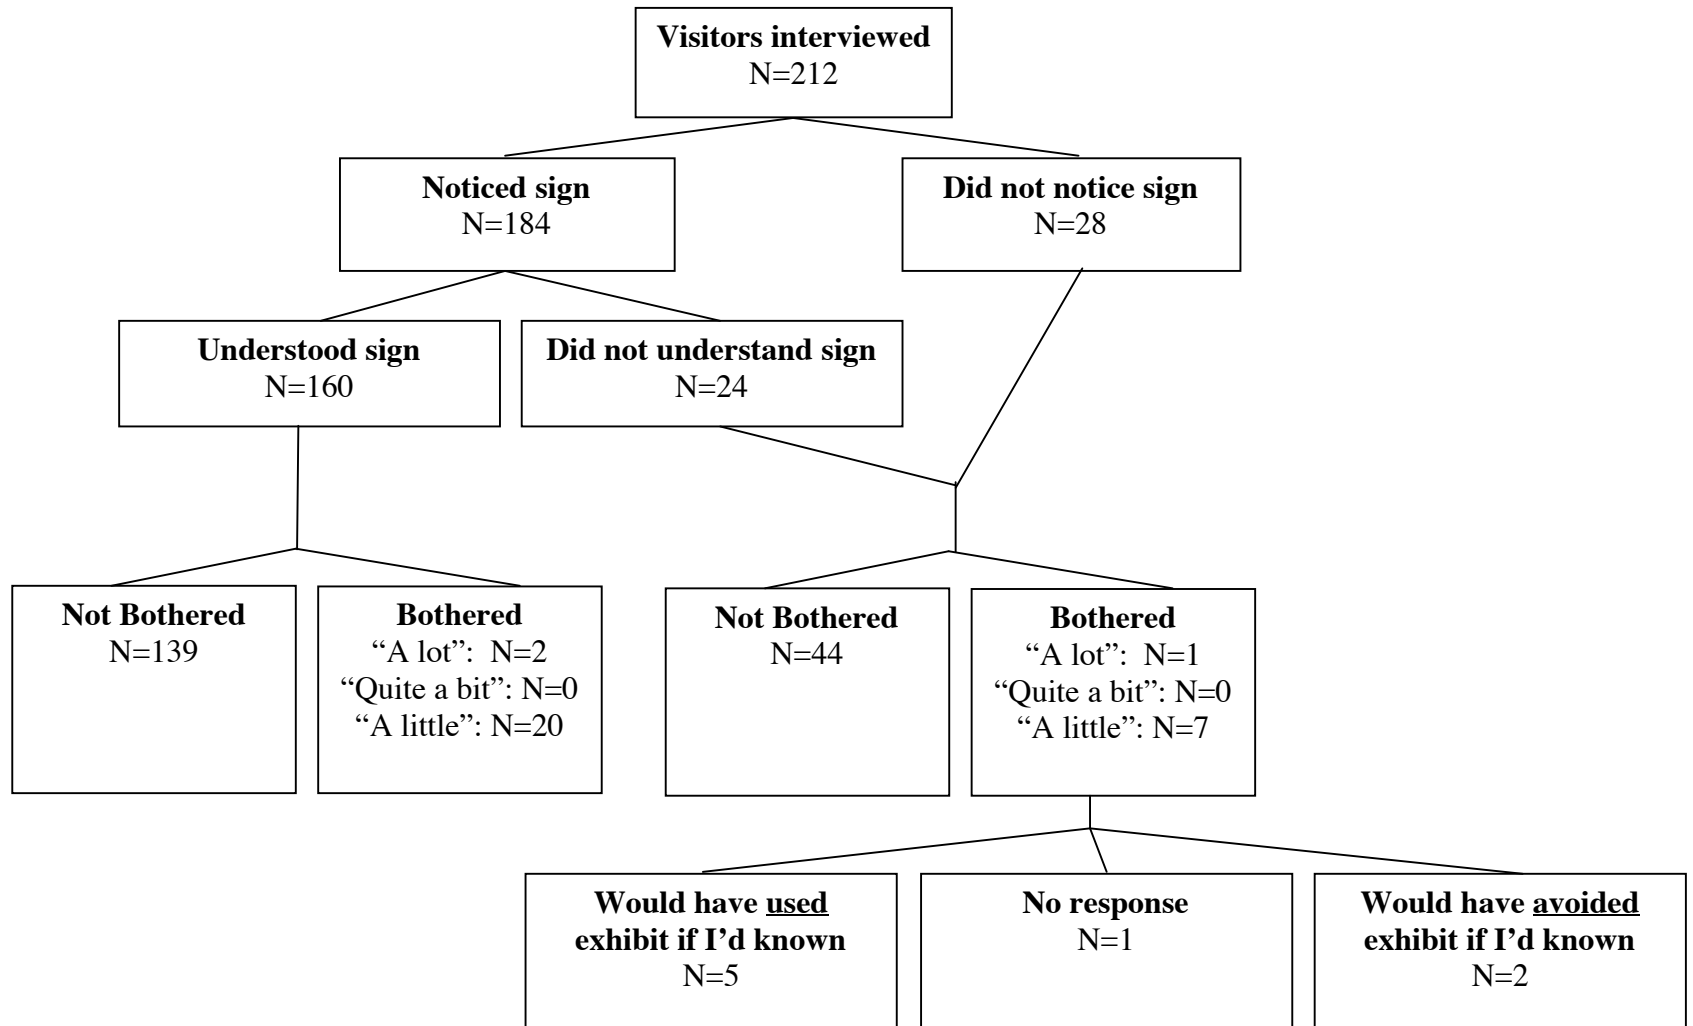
Visitors interviewed
N=212

Noticed sign
N=184

Did not notice sign
N=28

Understood sign
N=160

Did not understand sign
N=24

Not Bothered
N=139

Bothered
"A lot": N=2
"Quite a bit": N=0
"A little": N=20

Not Bothered
N=44

Bothered
"A lot": N=1
"Quite a bit": N=0
"A little": N=7

Would have used exhibit if I'd known
N=5

No response
N=1

Would have avoided exhibit if I'd known
N=2